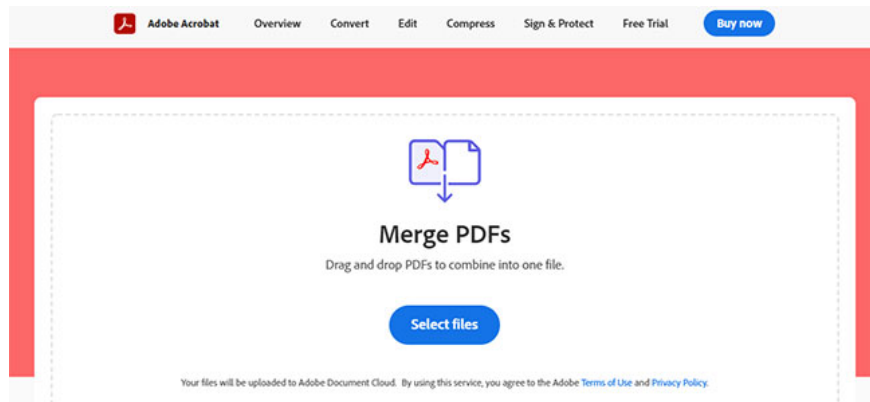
Adobe Acrobat Overview Convert Edit Compress Sign & Protect Free Trial Buy now

Merge PDFs

Drag and drop PDFs to combine into one file.

Select files

Your files will be uploaded to Adobe Document Cloud. By using this service, you agree to the Adobe Terms of Use and Privacy Policy.